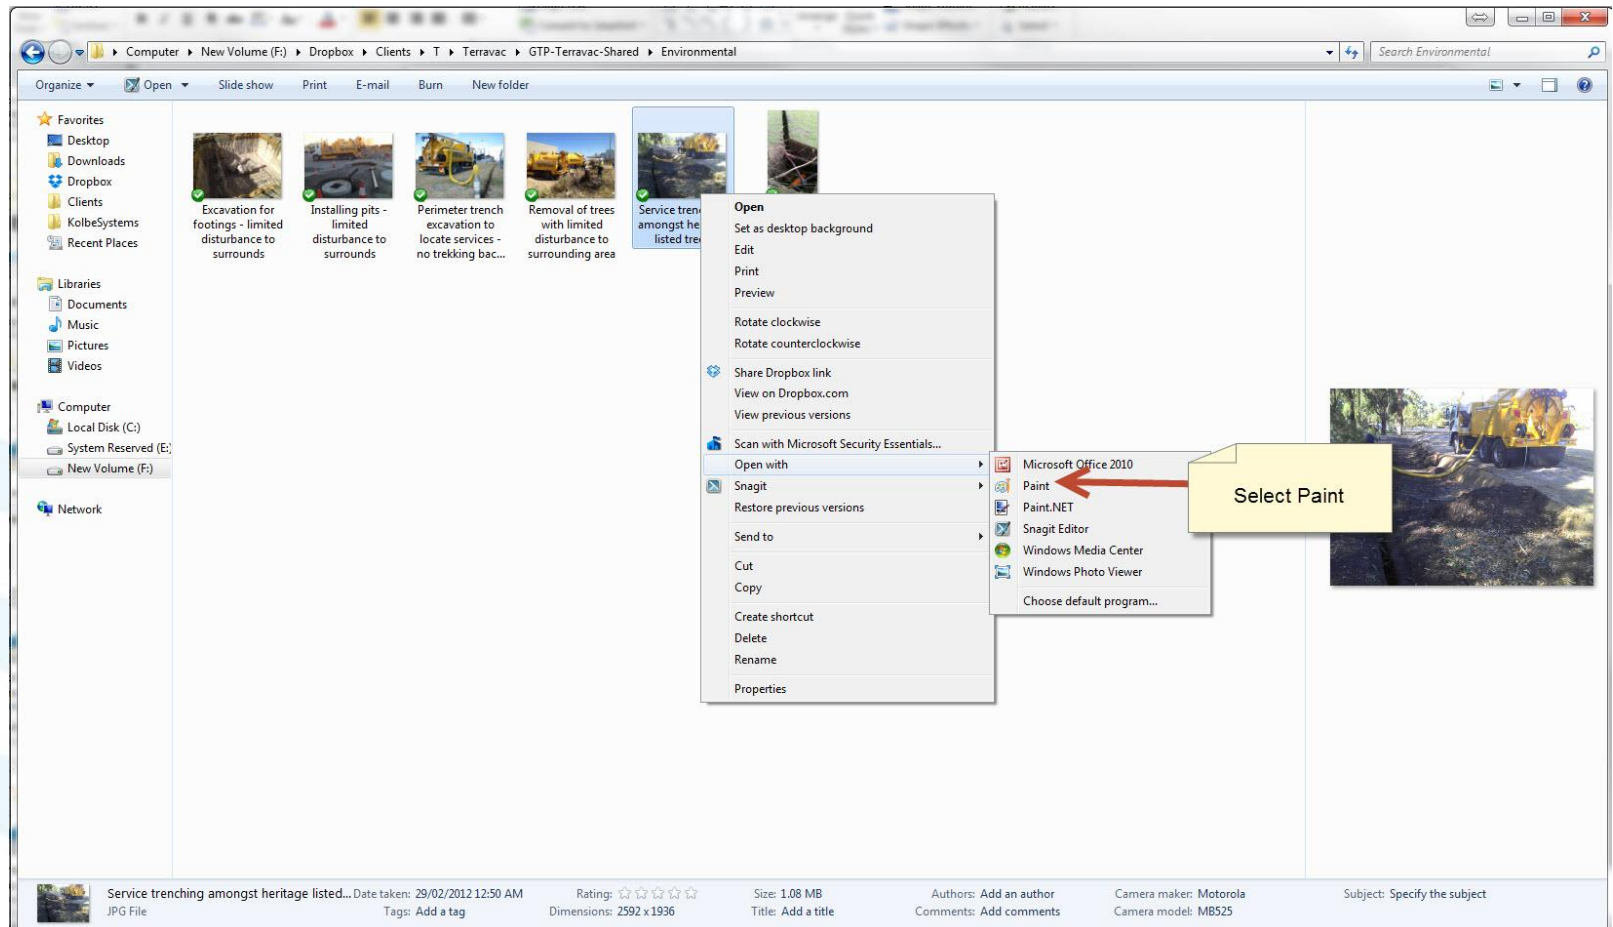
Computer ▸ New Volume (F:) ▸ Dropbox ▸ Clients ▸ T ▸ Terravac ▸ GTP-Terravac-Shared ▸ Environmental

Search Environmental

Organize ▾ Open ▾ Slide show Print E-mail Burn New folder

Favorites
Desktop
Downloads
Dropbox
Clients
KolbeSystems
Recent Places

Libraries
Documents
Music
Pictures
Videos

Computer
Local Disk (C:)
System Reserved (E:)
New Volume (F:)

Network

Excavation for footings - limited disturbance to surrounds

Installing pits - limited disturbance to surrounds

Perimeter trench excavation to locate services - no trekking bac...

Removal of trees with limited disturbance to surrounding area

Service tren amongst he listed tre

Open
Set as desktop background
Edit
Print
Preview
Rotate clockwise
Rotate counterclockwise
Share Dropbox link
View on Dropbox.com
View previous versions
Scan with Microsoft Security Essentials...
Open with
Snagit
Restore previous versions
Send to
Cut
Copy
Create shortcut
Delete
Rename
Properties

Microsoft Office 2010
Paint
Paint.NET
Snagit Editor
Windows Media Center
Windows Photo Viewer
Choose default program...

Select Paint

Service trenching amongst heritage listed... Date taken: 29/02/2012 12:50 AM
JPG File Tags: Add a tag
Rating: ☆☆☆☆☆
Dimensions: 2592 x 1936
Size: 1.08 MB
Title: Add a title
Authors: Add an author
Comments: Add comments
Camera maker: Motorola
Camera model: MB525
Subject: Specify the subject